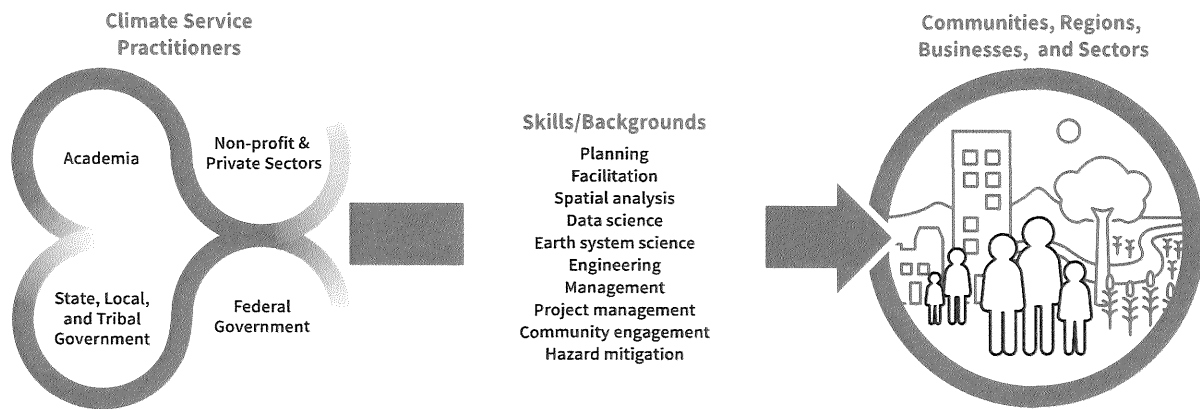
Climate Service Practitioners

Academia

Non-profit & Private Sectors

State, Local, and Tribal Government

Federal Government

Skills/Backgrounds

Planning
Facilitation
Spatial analysis
Data science
Earth system science
Engineering
Management
Project management
Community engagement
Hazard mitigation

Communities, Regions, Businesses, and Sectors